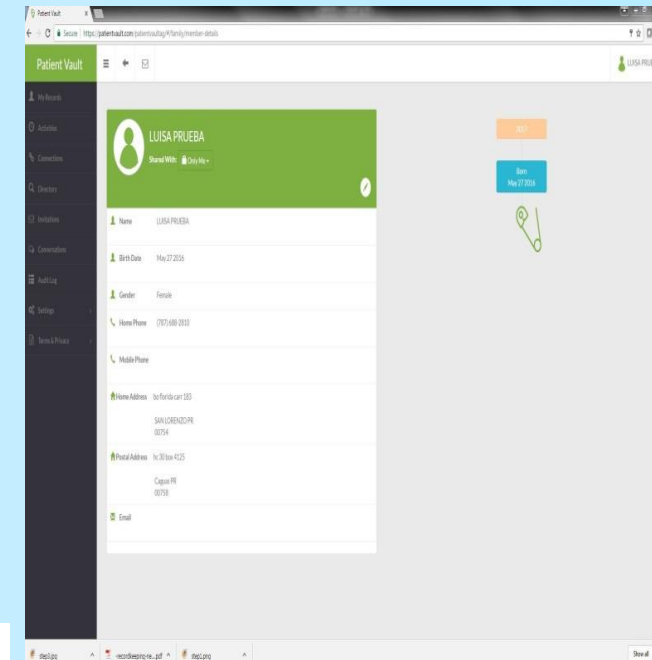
Patient Vault

Secure | https://patientvault.com/patientvault/app/#/family/member-details

Patient Vault

LUISA PRU

My Records

Activities

Connections

Directory

Invitations

Conversations

Audit Log

Settings

Terms & Privacy

LUISA PRUEBA

Shared With: Only Me

Name LUISA PRUEBA

Birth Date May 27 2016

Gender Female

Home Phone (787) 688-2933

Mobile Phone

Home Address bo florida carr 183

SAN LORENZO PR 00754

Postal Address hc 30 box 4125

Caguas PR 00758

Email

2017

Born May 27 2016

step3.png

recordkeeping-ve...pdf

step2.png

Show all